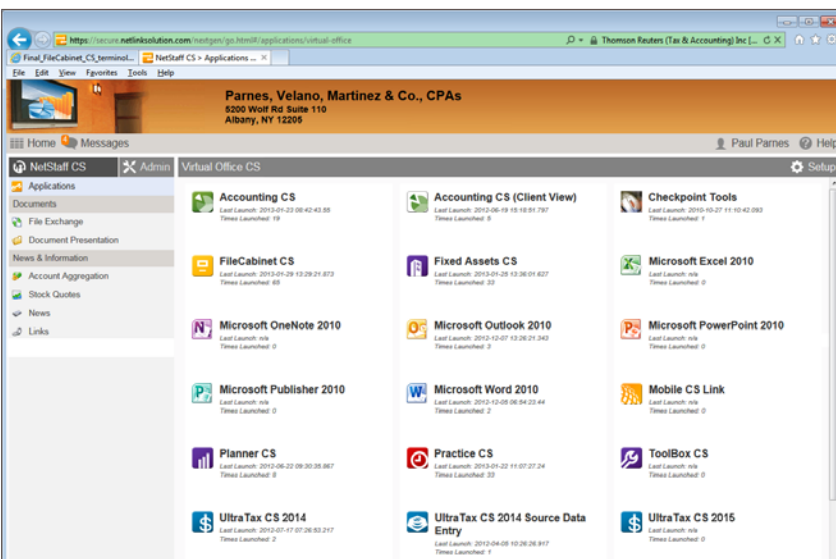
https://secure.netlinksolution.com/netgen/go.html#/applications/virtual-office

Thomson Reuters (Tax & Accounting) Inc [...

Final_FileCabinet_CS_terminol...

NetStaff CS > Applications ... ×

File Edit View Favorites Tools Help

Parnes, Velano, Martinez & Co., CPAs
5200 Wolf Rd Suite 110
Albany, NY 12205

Home Messages

Paul Parnes Help

NetStaff CS Admin

Virtual Office CS

Setup

Applications

Documents

File Exchange

Document Presentation

News & Information

Account Aggregation

Stock Quotes

News

Links

Accounting CS
Last Launch: 2013-01-23 08:42:43.55
Times Launched: 19

Accounting CS (Client View)
Last Launch: 2012-06-19 15:18:51.797
Times Launched: 5

Checkpoint Tools
Last Launch: 2010-10-27 11:10:42.093
Times Launched: 1

FileCabinet CS
Last Launch: 2013-01-29 13:29:21.873
Times Launched: 65

Fixed Assets CS
Last Launch: 2013-01-25 13:36:01.827
Times Launched: 33

Microsoft Excel 2010
Last Launch: n/a
Times Launched: 0

Microsoft OneNote 2010
Last Launch: n/a
Times Launched: 0

Microsoft Outlook 2010
Last Launch: 2012-12-07 13:26:21.343
Times Launched: 3

Microsoft PowerPoint 2010
Last Launch: n/a
Times Launched: 0

Microsoft Publisher 2010
Last Launch: n/a
Times Launched: 0

Microsoft Word 2010
Last Launch: 2012-12-06 06:54:23.44
Times Launched: 2

Mobile CS Link
Last Launch: n/a
Times Launched: 0

Planner CS
Last Launch: 2012-06-22 09:30:35.867
Times Launched: 8

Practice CS
Last Launch: 2013-01-22 11:07:27.24
Times Launched: 33

ToolBox CS
Last Launch: n/a
Times Launched: 0

UltraTax CS 2014
Last Launch: 2012-07-17 07:26:53.217
Times Launched: 2

UltraTax CS 2014 Source Data Entry
Last Launch: 2012-04-05 10:26:26.917
Times Launched: 1

UltraTax CS 2015
Last Launch: n/a
Times Launched: 0